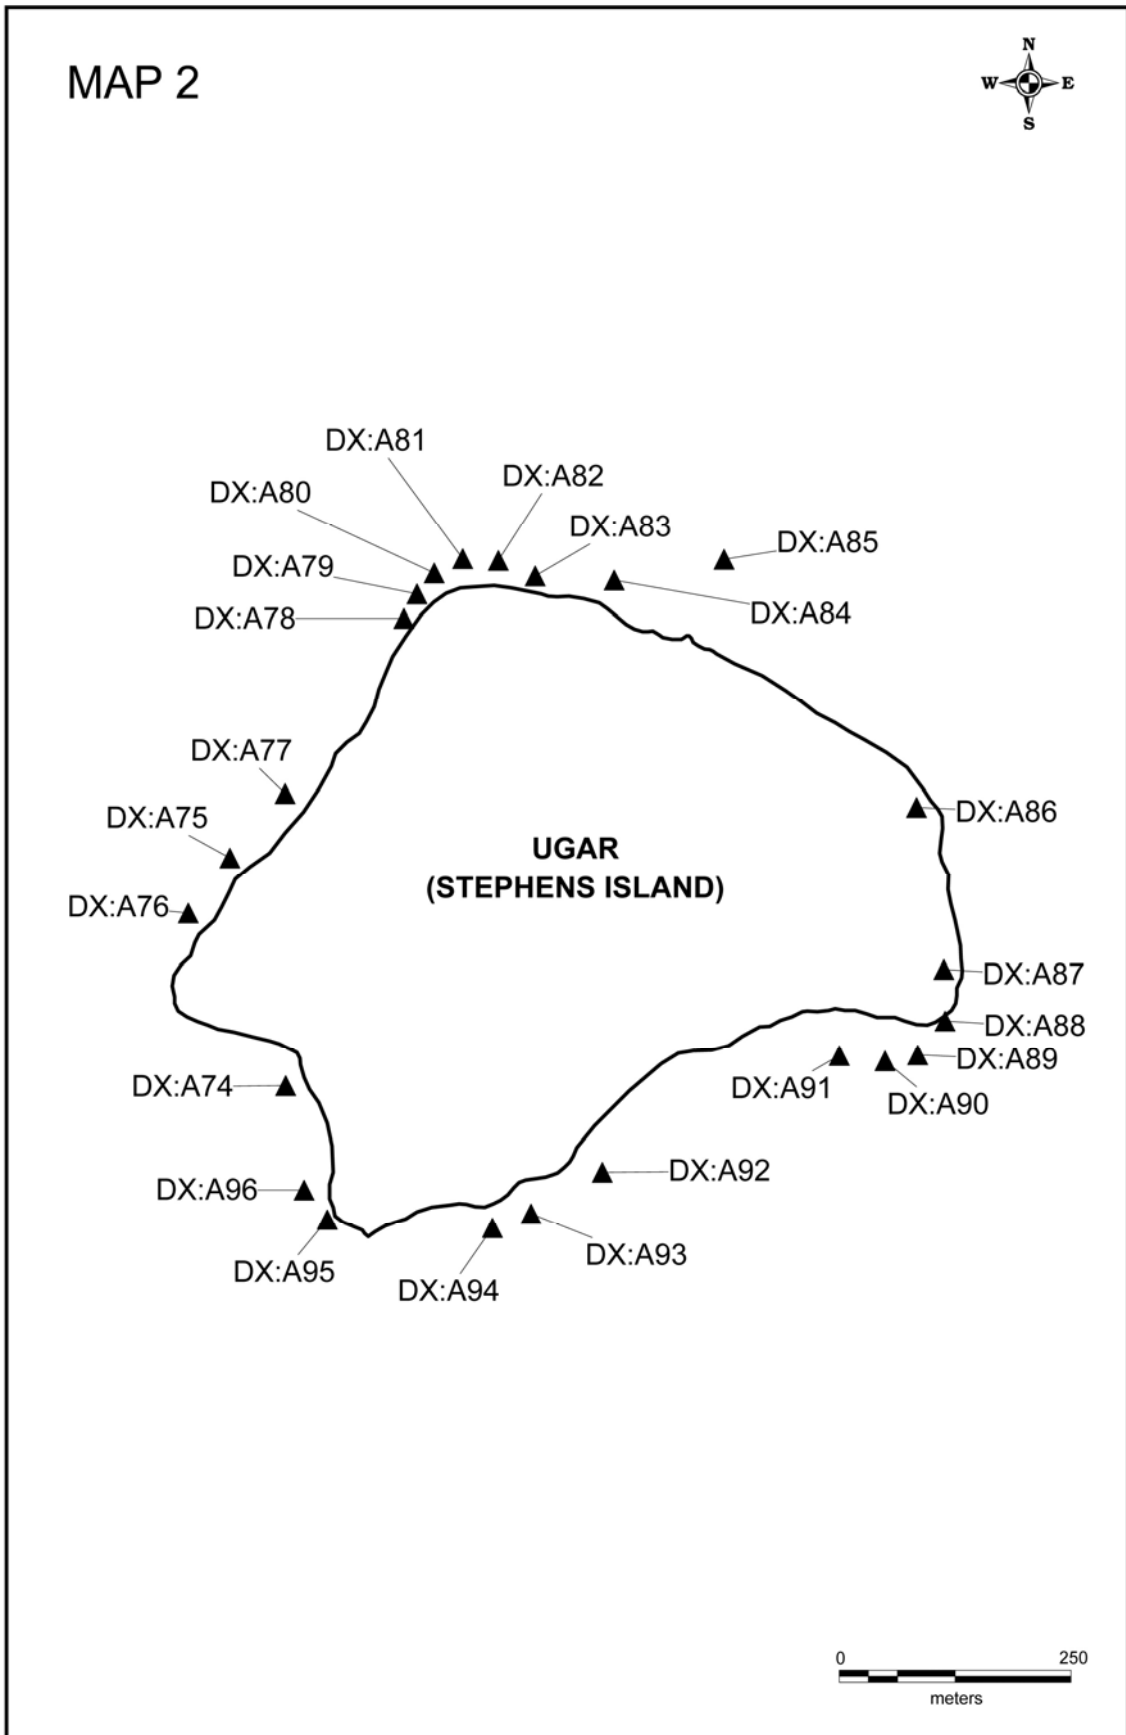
MAP 2

N
W
E
S

DX:A81
DX:A82
DX:A80
DX:A83
DX:A85
DX:A79
DX:A78
DX:A84

DX:A77
DX:A86
DX:A75
UGAR
(STEPHENS ISLAND)
DX:A76

DX:A87
DX:A88
DX:A89
DX:A74
DX:A91
DX:A90
DX:A92
DX:A96
DX:A93
DX:A95
DX:A94

0
250
meters